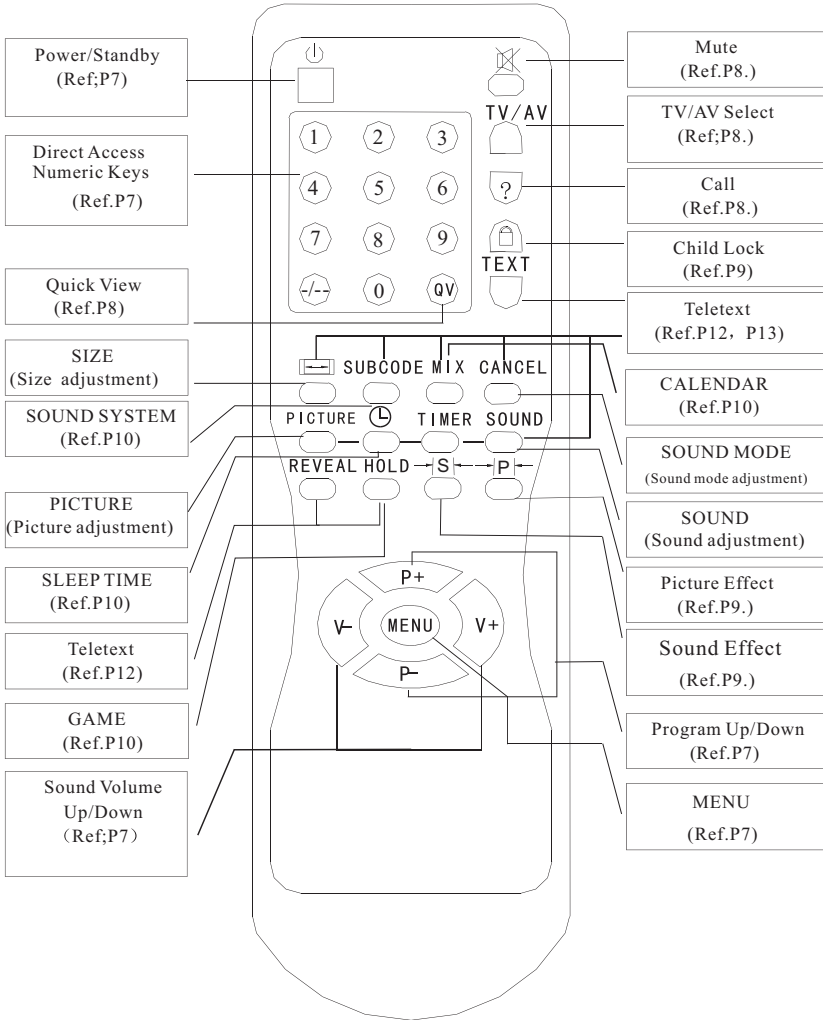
Power/Standby
(Ref;P7)

Direct Access
Numeric Keys
(Ref.P7)

Quick View
(Ref.P8)

SIZE
(Size adjustment)

SOUND SYSTEM
(Ref.P10)

PICTURE
(Picture adjustment)

SLEEP TIME
(Ref.P10)

Teletext
(Ref.P12)

GAME
(Ref.P10)

Sound Volume
Up/Down
(Ref;P7)

1 2 3
4 5 6
7 8 9
-/-- 0 QV

TV/AV

?

TEXT

SUBCODE MIX CANCEL

PICTURE TIMER SOUND

REVEAL HOLD S P

P+
V- MENU V+
P-

Mute
(Ref.P8.)

TV/AV Select
(Ref;P8.)

Call
(Ref.P8.)

Child Lock
(Ref.P9)

Teletext
(Ref.P12, P13)

CALENDAR
(Ref.P10)

SOUND MODE
(Sound mode adjustment)

SOUND
(Sound adjustment)

Picture Effect
(Ref.P9.)

Sound Effect
(Ref.P9.)

Program Up/Down
(Ref.P7)

MENU
(Ref.P7)